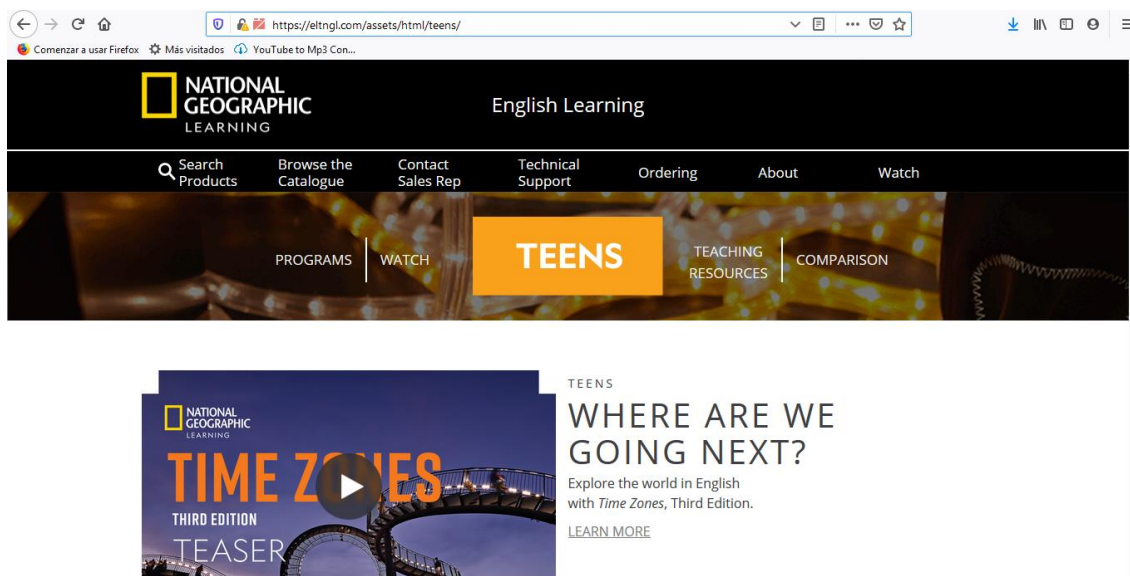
https://eltngl.com/assets/html/teens/

Comenzar a usar Firefox Más visitados YouTube to Mp3 Con...

NATIONAL GEOGRAPHIC LEARNING

English Learning

Search Products Browse the Catalogue Contact Sales Rep Technical Support Ordering About Watch

PROGRAMS WATCH TEENS TEACHING RESOURCES COMPARISON

NATIONAL GEOGRAPHIC LEARNING

TIME ZONES

THIRD EDITION

TEASER

TEENS

WHERE ARE WE GOING NEXT?

Explore the world in English with *Time Zones*, Third Edition.

LEARN MORE